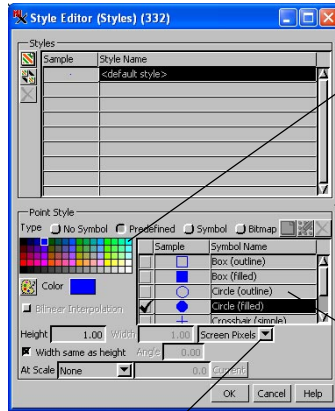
Style Editor (Styles) (332)

Styles
Sample | Style Name
<default style>

Point Style
Type  No Symbol  Predefined  Symbol  Bitmap

Color

Bilinear Interpolation

| | Sample | Symbol Name |
|---|---|---|
| | | Box (outline) |
| | | Box (filled) |
| | | Circle (outline) |
| ✔ | | Circle (filled) |
| | | Crosshair (simple) |

Height 1.00 Width 1.00 Screen Pixels
Width same as height Angle 0.00
At Scale None 0.0 Current

OK Cancel Help